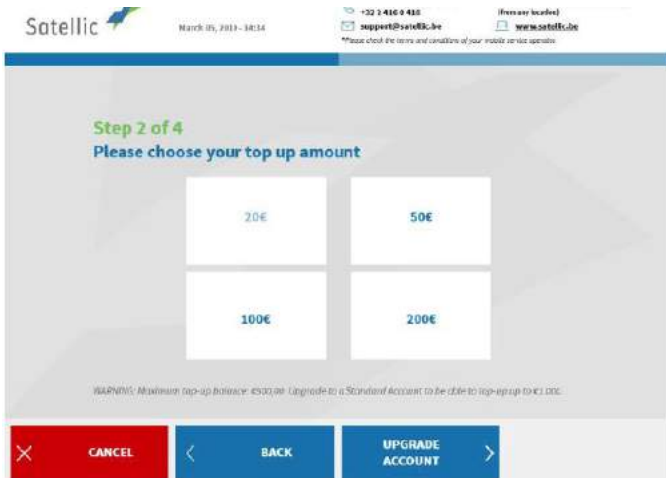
Satellic

March 05, 2019 - 14:34

+32 2 416 0 416 (from any location)
support@satellic.be
www.satellic.be
*Please check the terms and conditions of your mobile service operator

Step 2 of 4
Please choose your top up amount

20€

50€

100€

200€

WARNING: Maximum top-up balance: €500,00. Upgrade to a Standard Account to be able to top-up up to €1 000.

CANCEL

BACK

UPGRADE ACCOUNT